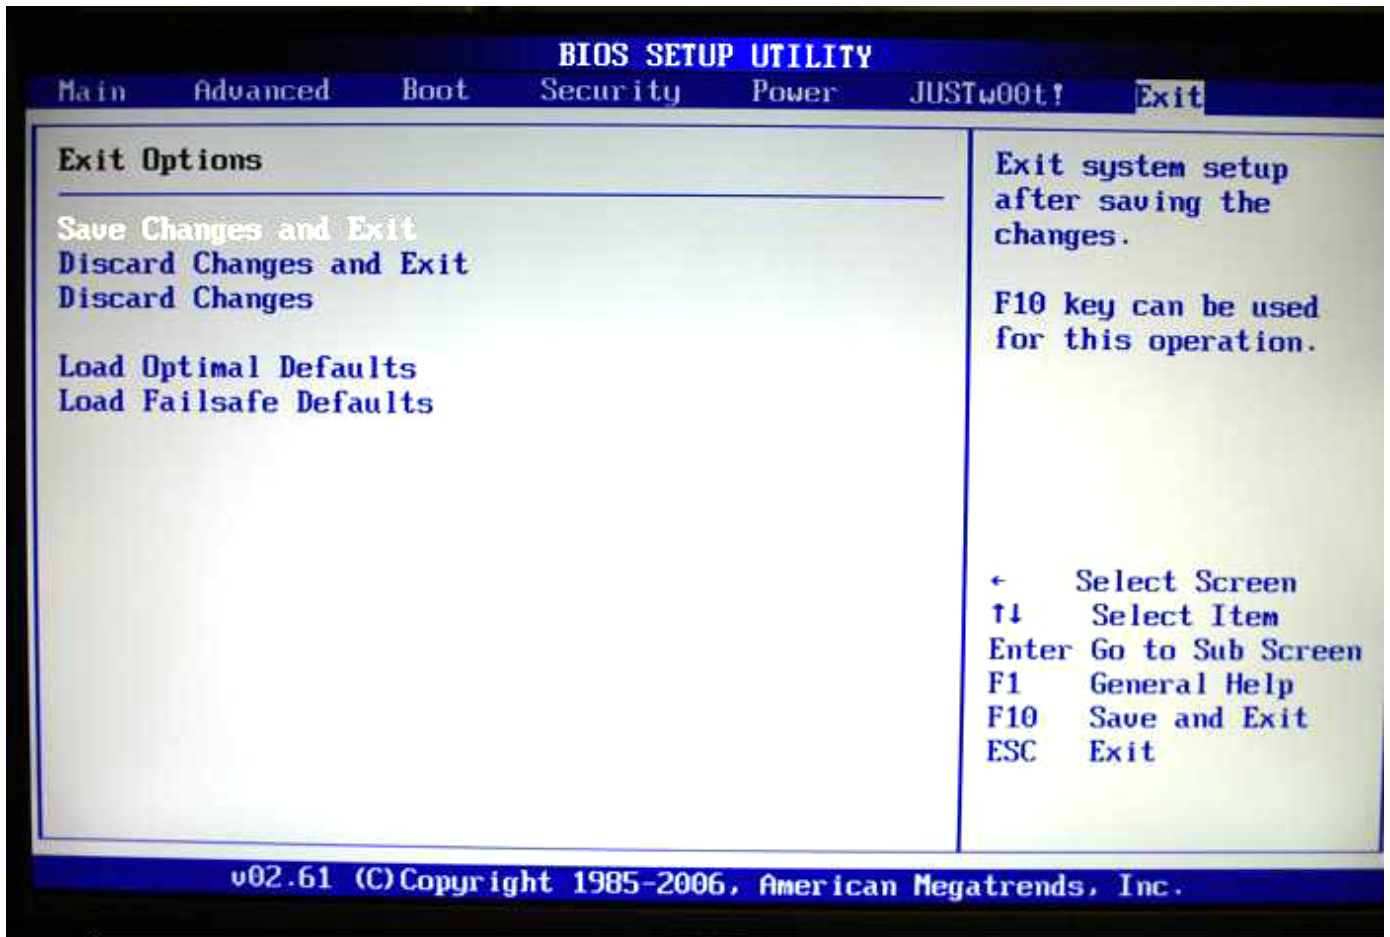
BIOS SETUP UTILITY

Main Advanced Boot Security Power JUSTw00t! Exit

Exit Options

Save Changes and Exit
Discard Changes and Exit
Discard Changes

Load Optimal Defaults
Load Failsafe Defaults

Exit system setup after saving the changes.

F10 key can be used for this operation.

← Select Screen
↑↓ Select Item
Enter Go to Sub Screen
F1 General Help
F10 Save and Exit
ESC Exit

v02.61 (C)Copyright 1985-2006, American Megatrends, Inc.